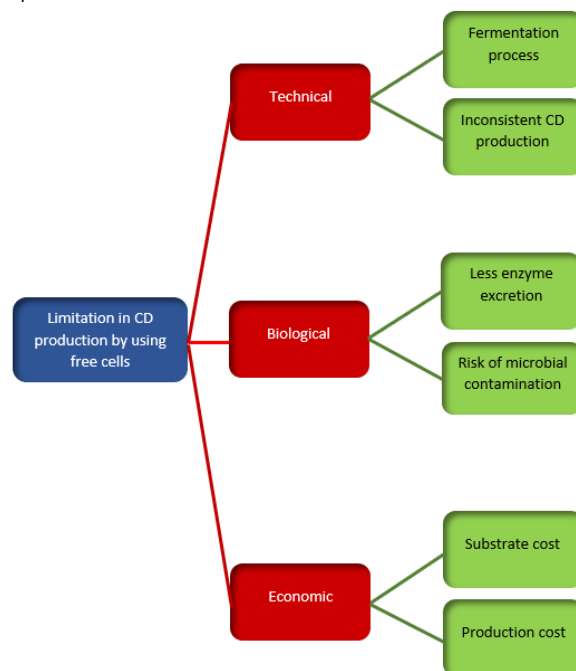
Limitation in CD production by using free cells

Technical

Fermentation process

Inconsistent CD production

Biological

Less enzyme excretion

Risk of microbial contamination

Economic

Substrate cost

Production cost